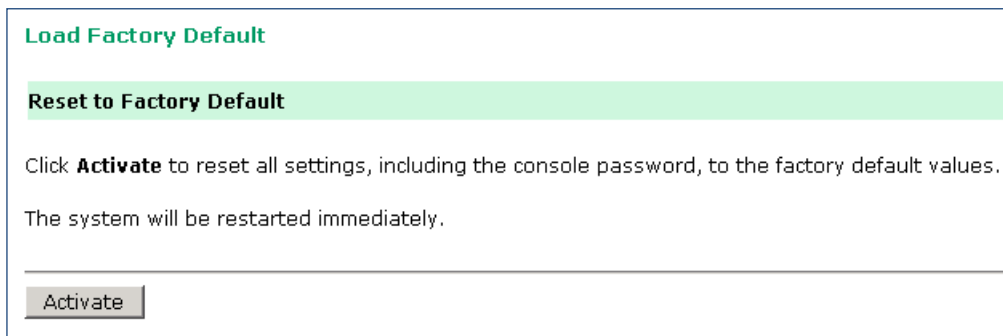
Load Factory Default

Reset to Factory Default

Click **Activate** to reset all settings, including the console password, to the factory default values.

The system will be restarted immediately.

Activate